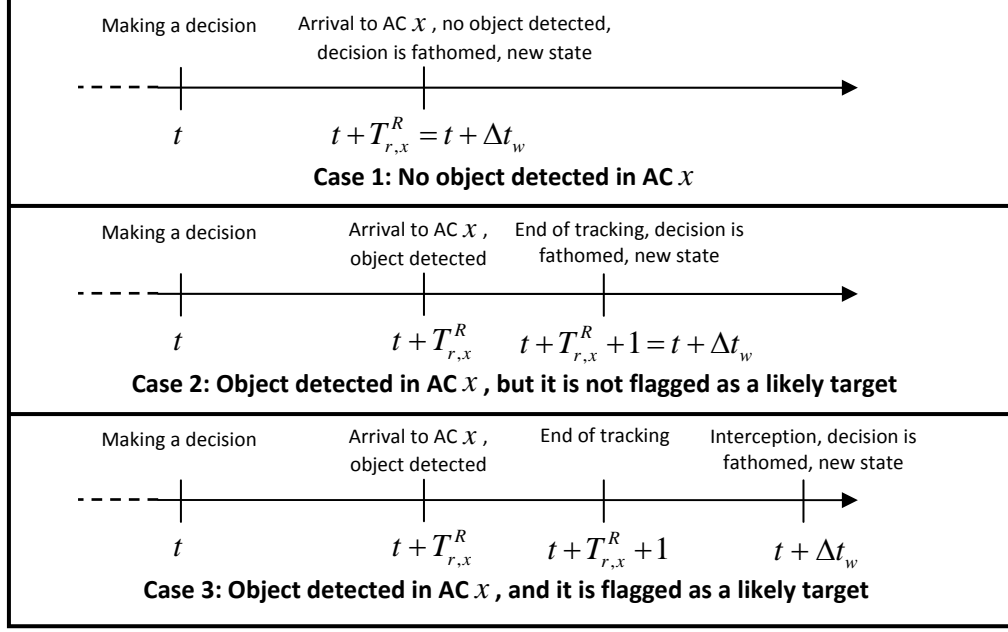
Making a decision

Arrival to AC $x$, no object detected, decision is fathomed, new state

$t$

$t+T_{r,x}^{R}=t+\Delta t_{w}$

**Case 1: No object detected in AC $x$**

Making a decision

Arrival to AC $x$, object detected

End of tracking, decision is fathomed, new state

$t$

$t+T_{r,x}^{R}$

$t+T_{r,x}^{R}+1=t+\Delta t_{w}$

**Case 2: Object detected in AC $x$, but it is not flagged as a likely target**

Making a decision

Arrival to AC $x$, object detected

End of tracking

Interception, decision is fathomed, new state

$t$

$t+T_{r,x}^{R}$

$t+T_{r,x}^{R}+1$

$t+\Delta t_{w}$

**Case 3: Object detected in AC $x$, and it is flagged as a likely target**